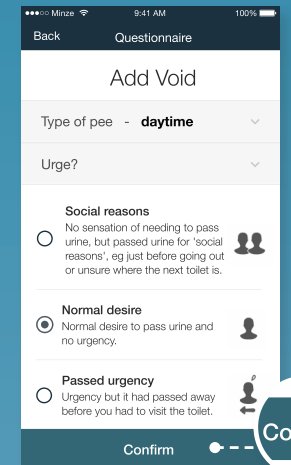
Minze 9:41 AM 100%

Back Questionnaire

Add Void

Type of pee - daytime

Urge?

Social reasons
No sensation of needing to pass urine, but passed urine for 'social reasons', eg just before going out or unsure where the next toilet is.

Normal desire
Normal desire to pass urine and no urgency.

Passed urgency
Urgency but it had passed away before you had to visit the toilet.

Confirm

Co